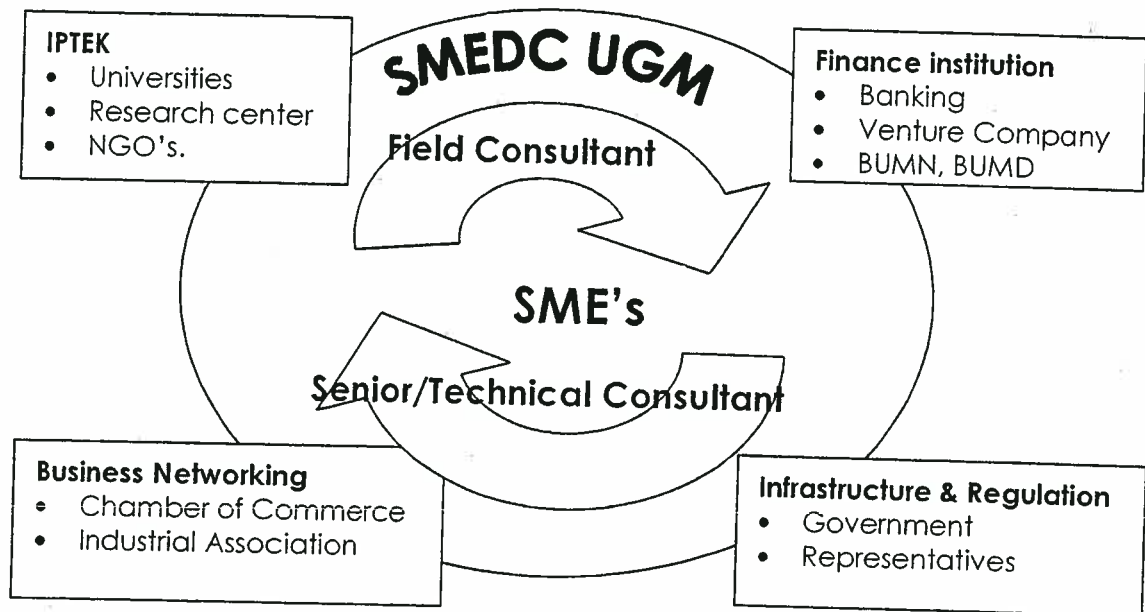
IPTEK
- Universities
- Research center
- NGO's.

SMEDC UGM

Finance institution
- Banking
- Venture Company
- BUMN, BUMD

Field Consultant

SME's

Senior/Technical Consultant

Business Networking
- Chamber of Commerce
- Industrial Association

Infrastructure & Regulation
- Government
- Representatives